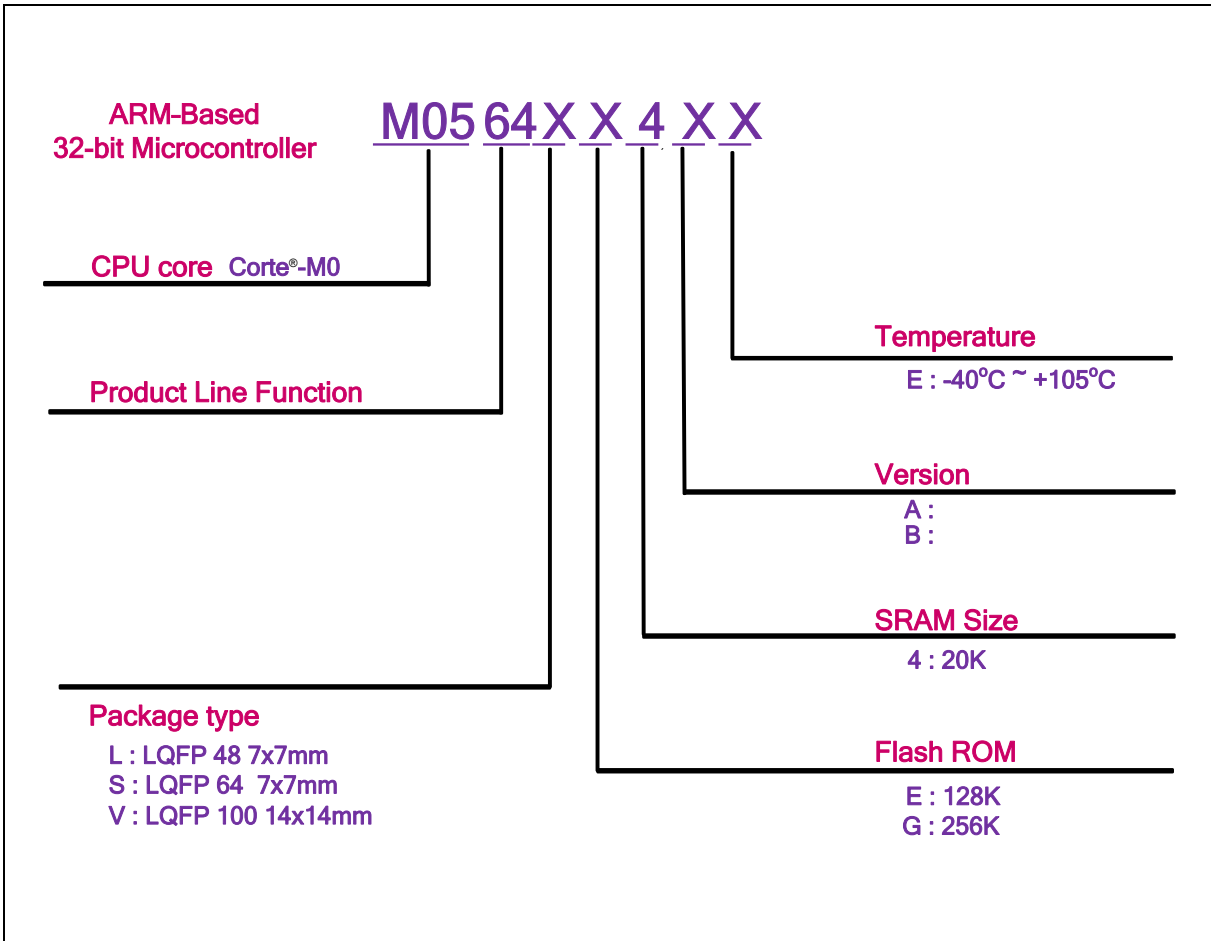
ARM-Based
32-bit Microcontroller

M05 64 X X 4 X X

CPU core Corte®-M0

Product Line Function

Package type
L : LQFP 48 7x7mm
S : LQFP 64 7x7mm
V : LQFP 100 14x14mm

Temperature
E : -40°C ~ +105°C

Version
A :
B :

SRAM Size
4 : 20K

Flash ROM
E : 128K
G : 256K